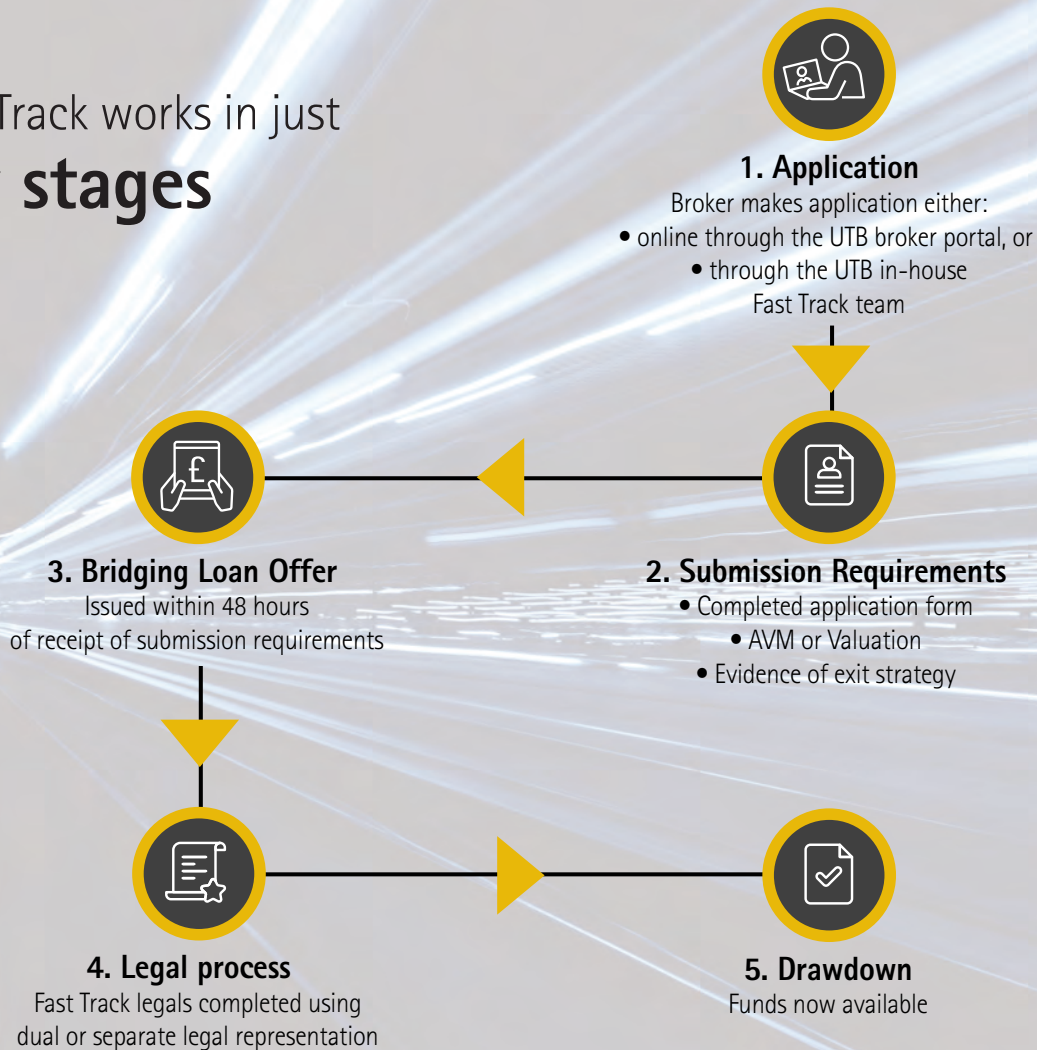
Track works in just
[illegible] stages

1. Application
Broker makes application either:
• online through the UTB broker portal, or
• through the UTB in-house Fast Track team

2. Submission Requirements
• Completed application form
• AVM or Valuation
• Evidence of exit strategy

3. Bridging Loan Offer
Issued within 48 hours of receipt of submission requirements

4. Legal process
Fast Track legals completed using dual or separate legal representation

5. Drawdown
Funds now available